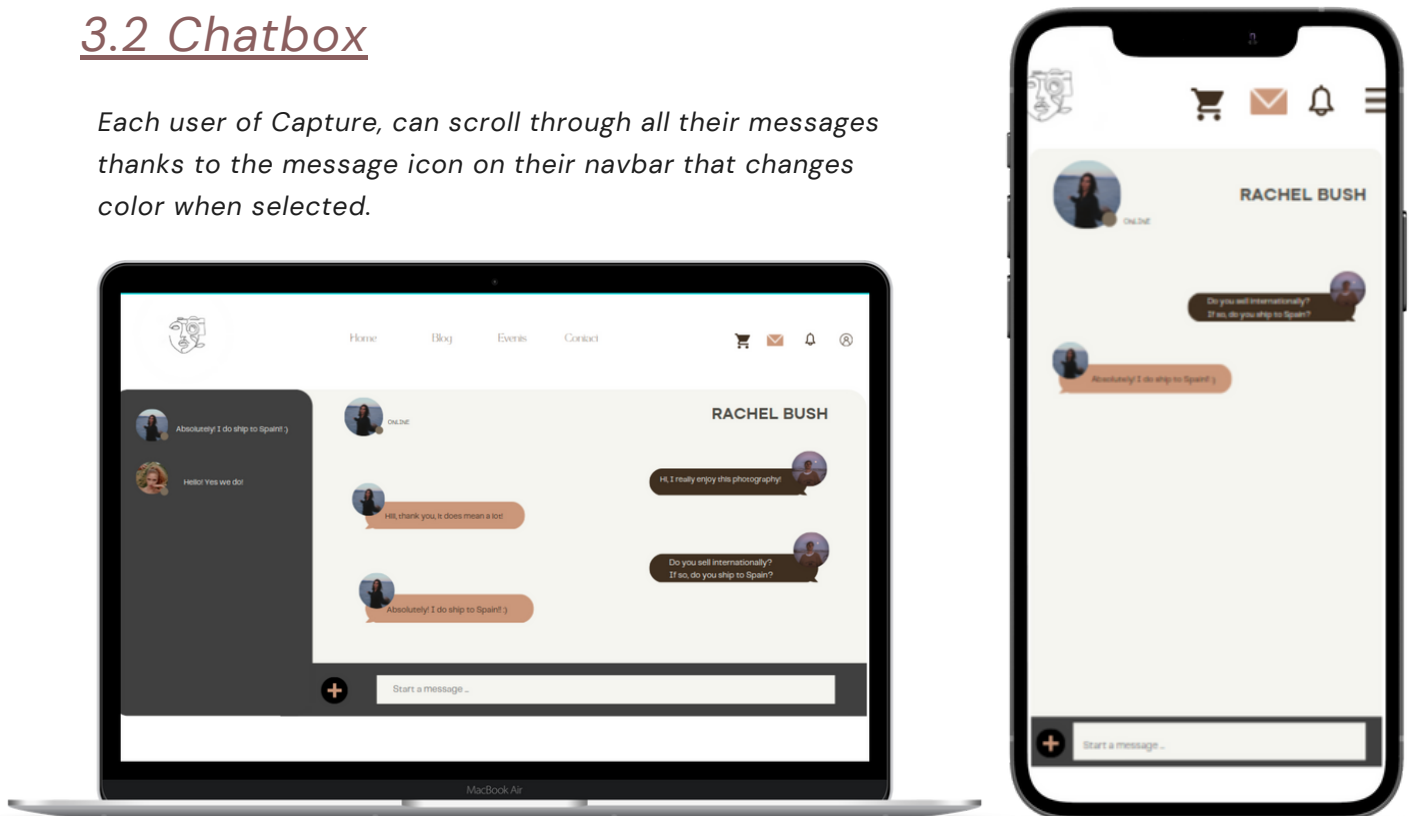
3.2 Chatbox

Each user of Capture, can scroll through all their messages thanks to the message icon on their navbar that changes color when selected.

Home Blog Events Contact

Absolutely! I do ship to Spain! :)

Hello! Yes we do!

ONLINE

RACHEL BUSH

Hi, I really enjoy this photography!

Hi!, thank you, it does mean a lot!

Do you sell internationally? If so, do you ship to Spain?

Absolutely! I do ship to Spain! :)

Start a message ...

MacBook Air

RACHEL BUSH

ONLINE

Do you sell internationally? If so, do you ship to Spain?

Absolutely! I do ship to Spain! :)

Start a message ...